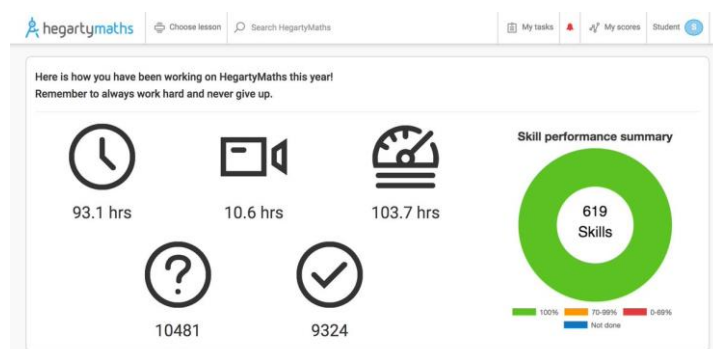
hegartymaths Choose lesson Search HegartyMaths My tasks My scores Student S

Here is how you have been working on HegartyMaths this year!
Remember to always work hard and never give up.

93.1 hrs

10.6 hrs

103.7 hrs

10481

9324

Skill performance summary

619
Skills

100% 70-99% 0-69%
Not done